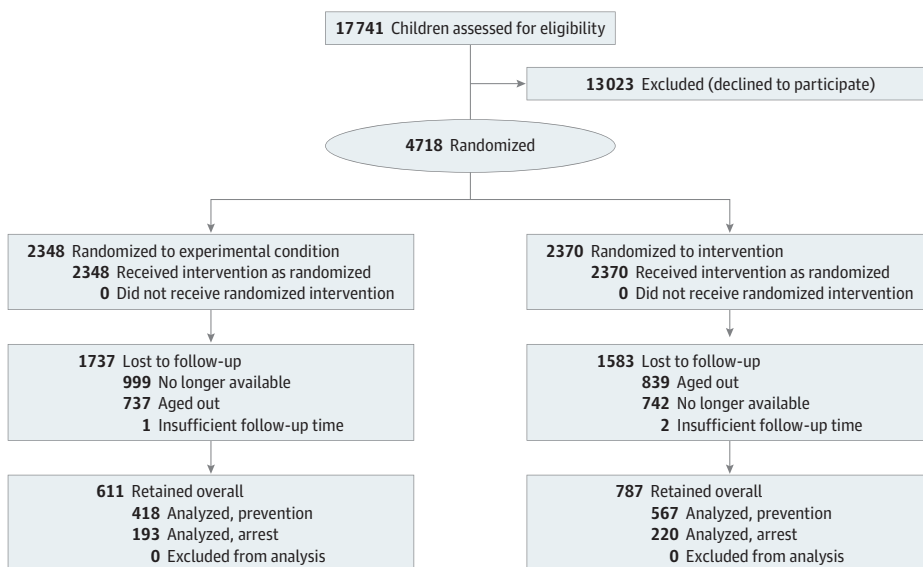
**17741** Children assessed for eligibility

**13023** Excluded (declined to participate)

**4718** Randomized

**2348** Randomized to experimental condition
**2348** Received intervention as randomized
**0** Did not receive randomized intervention

**1737** Lost to follow-up
**999** No longer available
**737** Aged out
**1** Insufficient follow-up time

**611** Retained overall
**418** Analyzed, prevention
**193** Analyzed, arrest
**0** Excluded from analysis

**2370** Randomized to intervention
**2370** Received intervention as randomized
**0** Did not receive randomized intervention

**1583** Lost to follow-up
**839** Aged out
**742** No longer available
**2** Insufficient follow-up time

**787** Retained overall
**567** Analyzed, prevention
**220** Analyzed, arrest
**0** Excluded from analysis